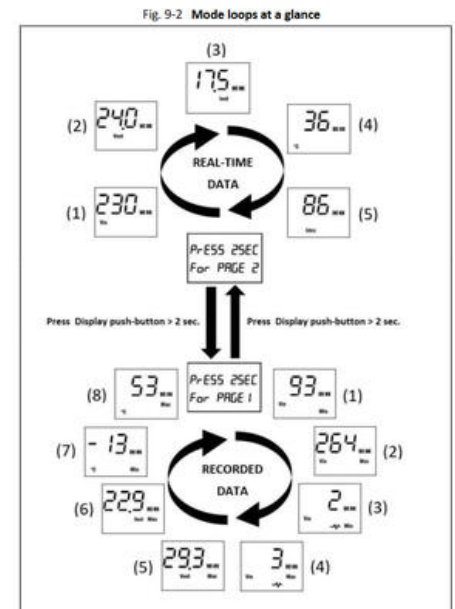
Fig. 9-2 **Mode loops at a glance**

(3)

17.5

(2) 240

(4) 36

REAL-TIME DATA

(1) 230

86 (5)

PrESS 2SEC For PAGE 2

Press Display push-button > 2 sec.

Press Display push-button > 2 sec.

PrESS 2SEC For PAGE 1

(8) 53

93 (1)

(7) -13

264 (2)

RECORDED DATA

(6) 229

2 (3)

(5) 29.3

3 (4)